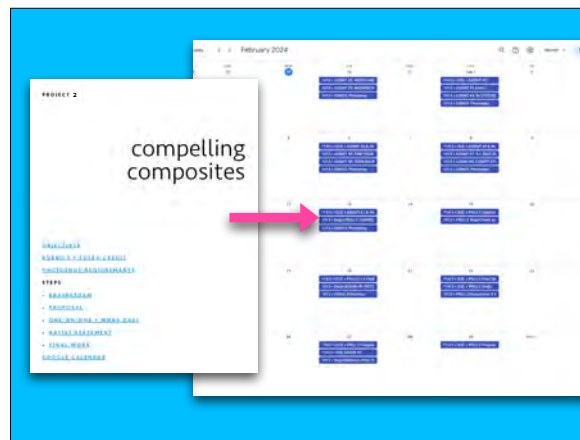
PROJECT 2

compelling composites

OBJECTIVES
RUBRICS + EXTRA CREDIT
PHOTOSHOP REQUIREMENTS
STEPS
• BRAINSTORM
• PROPOSAL
• ONE-ON-ONE / WORK DAY
• ARTIST STATEMENT
• FINAL WORK
GOOGLE CALENDAR

February 2024

Month

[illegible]